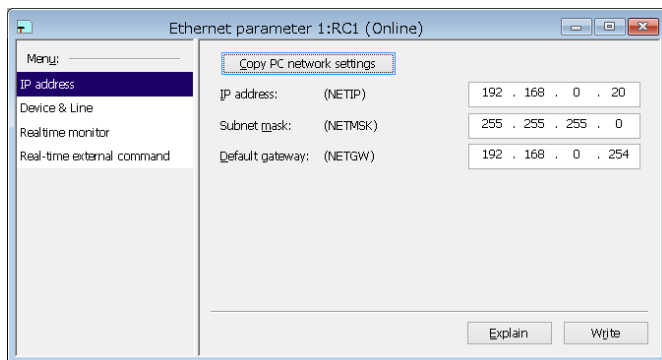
Ethernet parameter 1:RC1 (Online)

Menu:
IP address
Device & Line
Realtime monitor
Real-time external command

Copy PC network settings

IP address: (NETIP) 192 . 168 . 0 . 20
Subnet mask: (NETMSK) 255 . 255 . 255 . 0
Default gateway: (NETGW) 192 . 168 . 0 . 254

Explain
Write